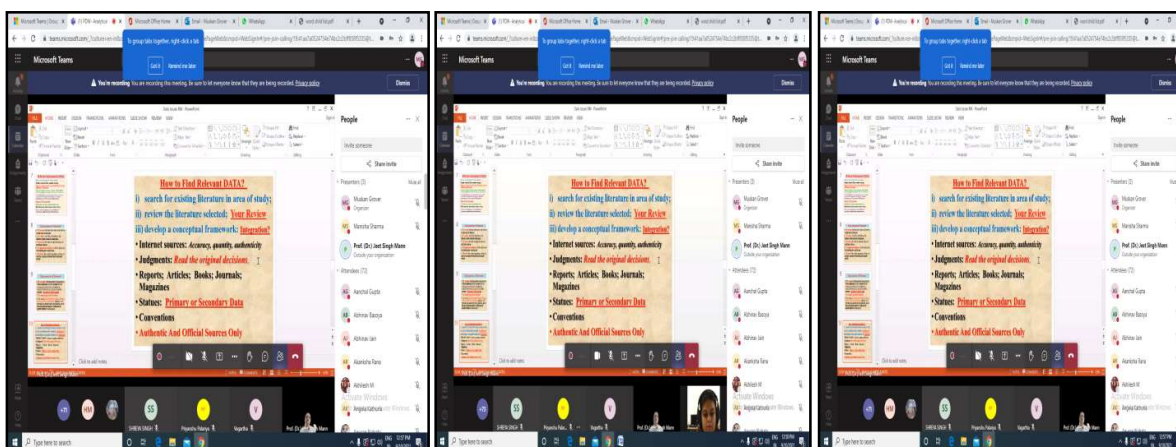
Microsoft Teams

You're recording. You are recording this meeting. Be sure to let everyone know that they are being recorded. Privacy policy

Dismiss

How to Find Relevant DATA?

i) search for existing literature in area of study;

ii) review the literature selected: Your Review

iii) develop a conceptual framework: Integration?

• Internet sources: Accuracy, quantity, authenticity

• Judgments: Read the original decisions.

• Reports; Articles; Books; Journals; Magazines

• Statues: Primary or Secondary Data

• Conventions

• Authentic And Official Sources Only

People

Invite someone

Share invite

Presenters (3)

Muskan Grover
Organizer

Manisha Sharma

Prof. (Dr.) Jeet Singh Mann
Outside your organization

Attendees (72)

Aanchal Gupta

Abhinav Baraya

Abhinav Jain

Akanksha Rana

Akhilesh M

Angelia Kamuda

Activate Windows

Click to add notes

SS

SHREYA SINGH

Priyanka Pakalya

V

Vageesha

HM

Type here to search

How to Find Relevant DATA?

i) search for existing literature in area of study;

ii) review the literature selected: Your Review

iii) develop a conceptual framework: Integration?

• Internet sources: Accuracy, quantity, authenticity

• Judgments: Read the original decisions.

• Reports; Articles; Books; Journals; Magazines

• Statues: Primary or Secondary Data

• Conventions

• Authentic And Official Sources Only

How to Find Relevant DATA?

i) search for existing literature in area of study;

ii) review the literature selected: Your Review

iii) develop a conceptual framework: Integration?

• Internet sources: Accuracy, quantity, authenticity

• Judgments: Read the original decisions.

• Reports; Articles; Books; Journals; Magazines

• Statues: Primary or Secondary Data

• Conventions

• Authentic And Official Sources Only